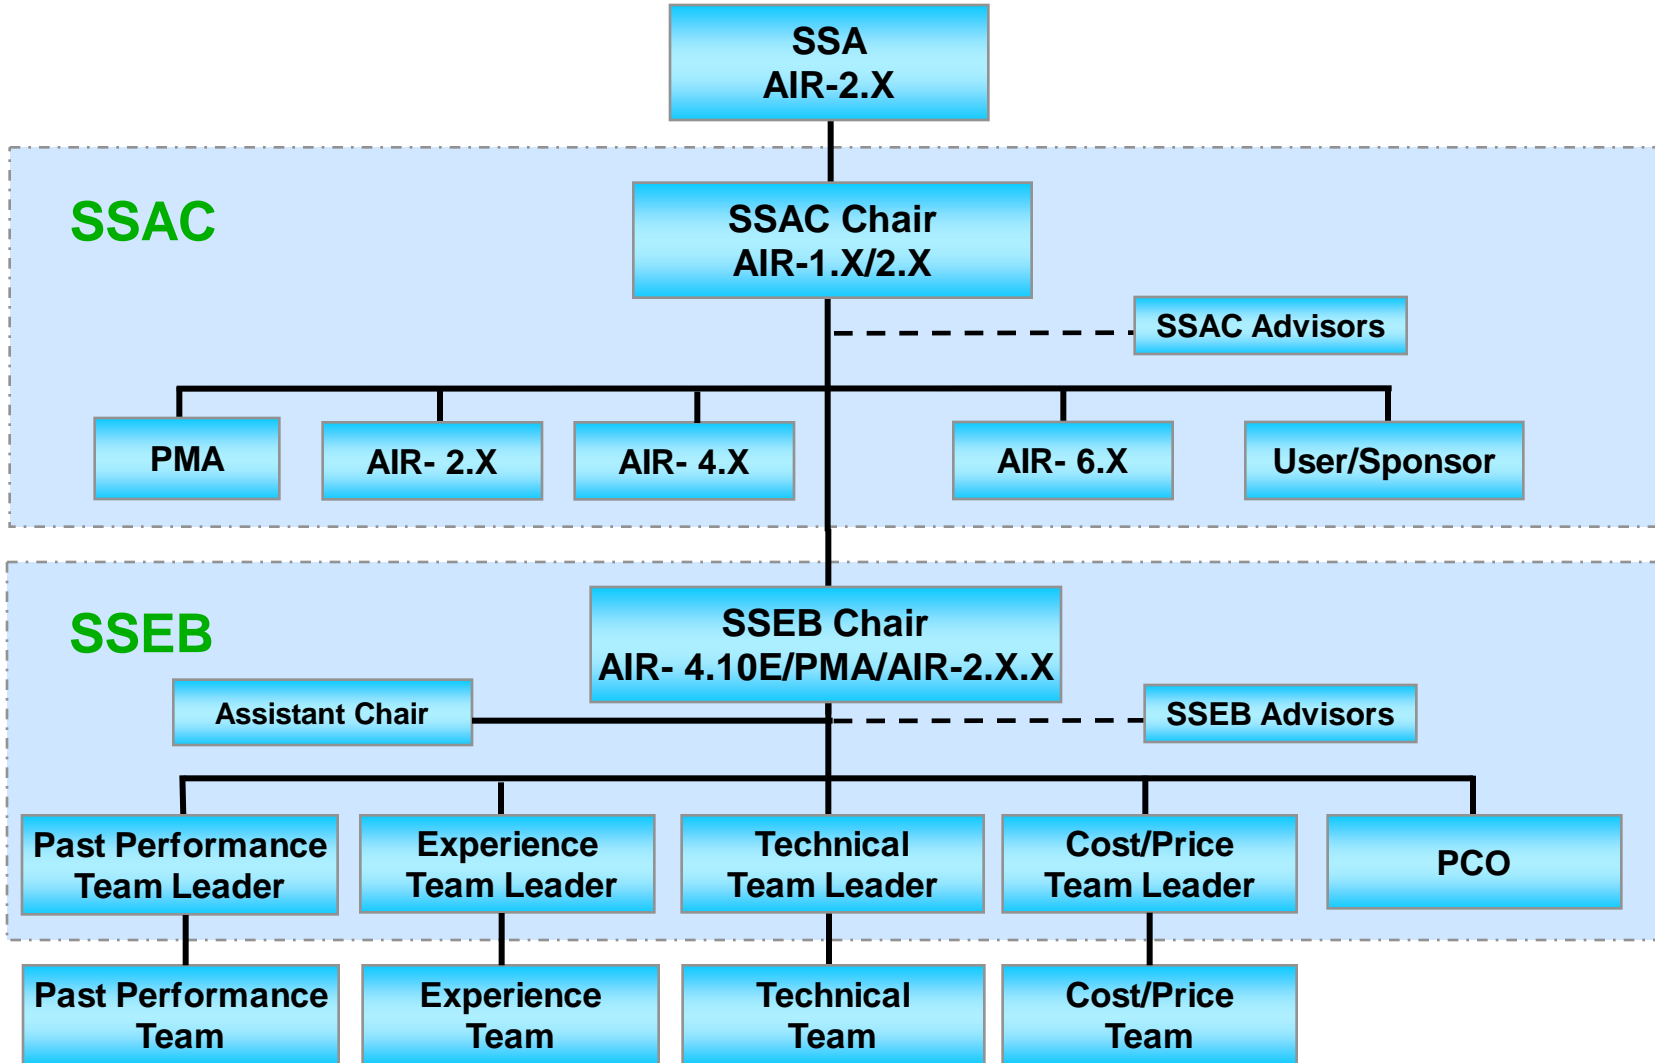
SSA
AIR-2.X

SSAC

SSAC Chair
AIR-1.X/2.X

SSAC Advisors

PMA

AIR- 2.X

AIR- 4.X

AIR- 6.X

User/Sponsor

SSEB

SSEB Chair
AIR- 4.10E/PMA/AIR-2.X.X

Assistant Chair

SSEB Advisors

Past Performance
Team Leader

Experience
Team Leader

Technical
Team Leader

Cost/Price
Team Leader

PCO

Past Performance
Team

Experience
Team

Technical
Team

Cost/Price
Team